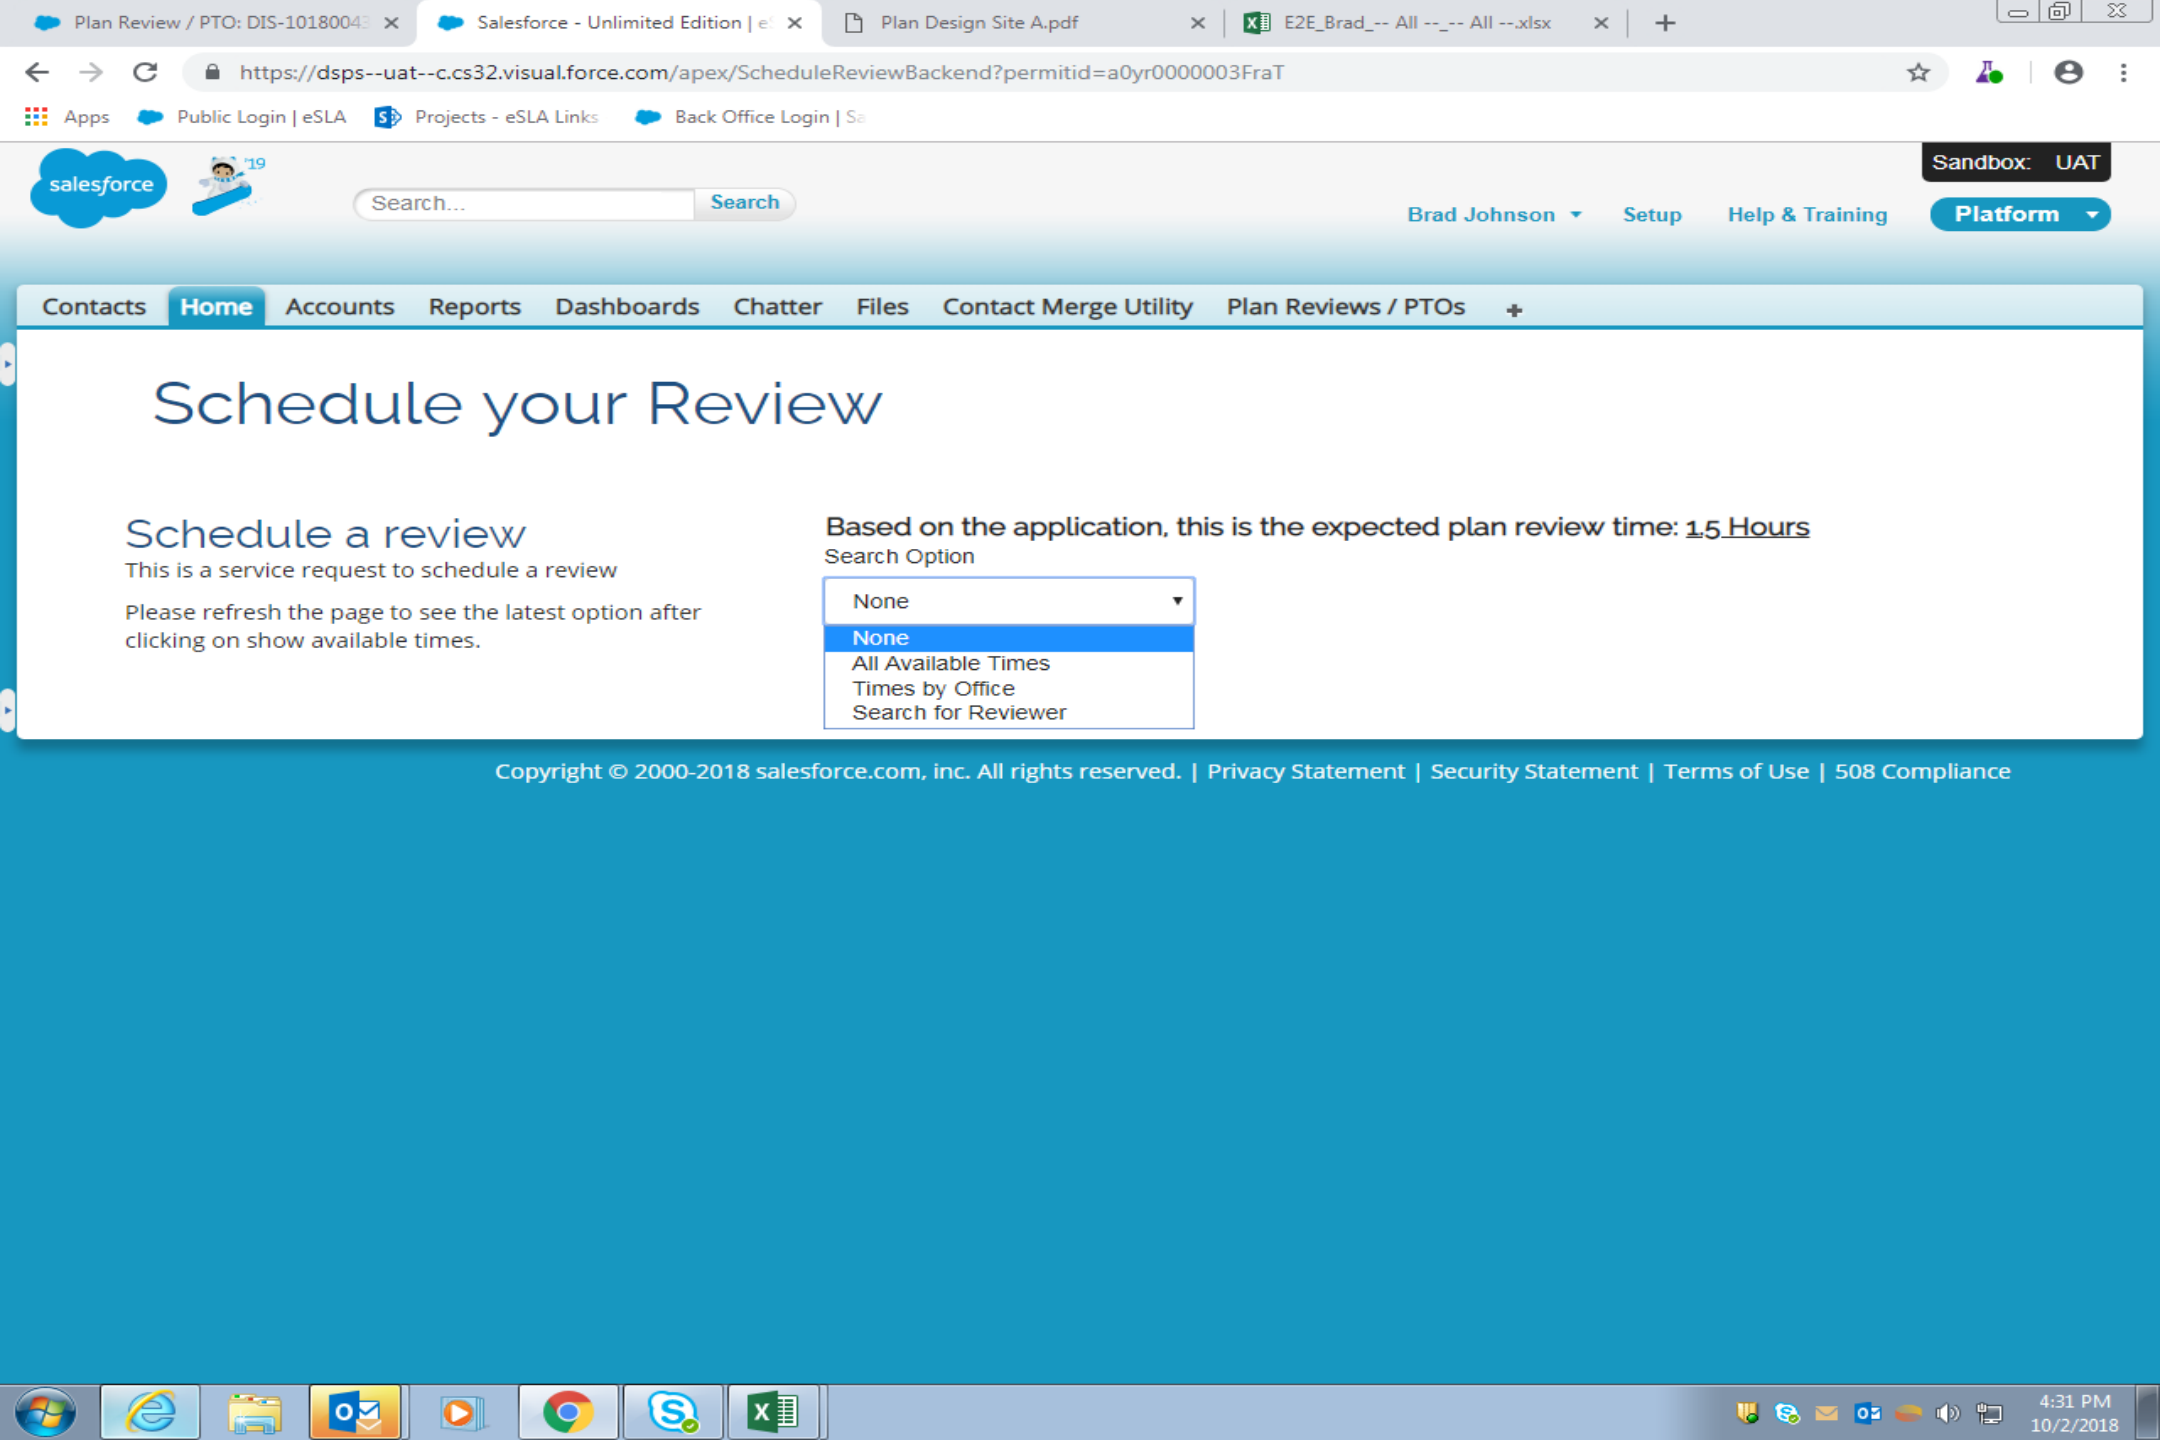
Plan Review / PTO: DIS-1018004 × Salesforce - Unlimited Edition | e × Plan Design Site A.pdf × E2E_Brad_-- All --_-- All --.xlsx × +

https://dsps--uat--c.cs32.visual.force.com/apex/ScheduleReviewBackend?permitid=a0yr0000003FraT

Apps Public Login | eSLA Projects - eSLA Links Back Office Login | Sa

salesforce '19

Search... Search

Sandbox: UAT

Brad Johnson Setup Help & Training Platform

Contacts Home Accounts Reports Dashboards Chatter Files Contact Merge Utility Plan Reviews / PTOs +

Schedule your Review

Schedule a review

This is a service request to schedule a review

Please refresh the page to see the latest option after clicking on show available times.

Based on the application, this is the expected plan review time: 1.5 Hours

Search Option

None

None
All Available Times
Times by Office
Search for Reviewer

Copyright © 2000-2018 salesforce.com, inc. All rights reserved. | Privacy Statement | Security Statement | Terms of Use | 508 Compliance

4:31 PM
10/2/2018